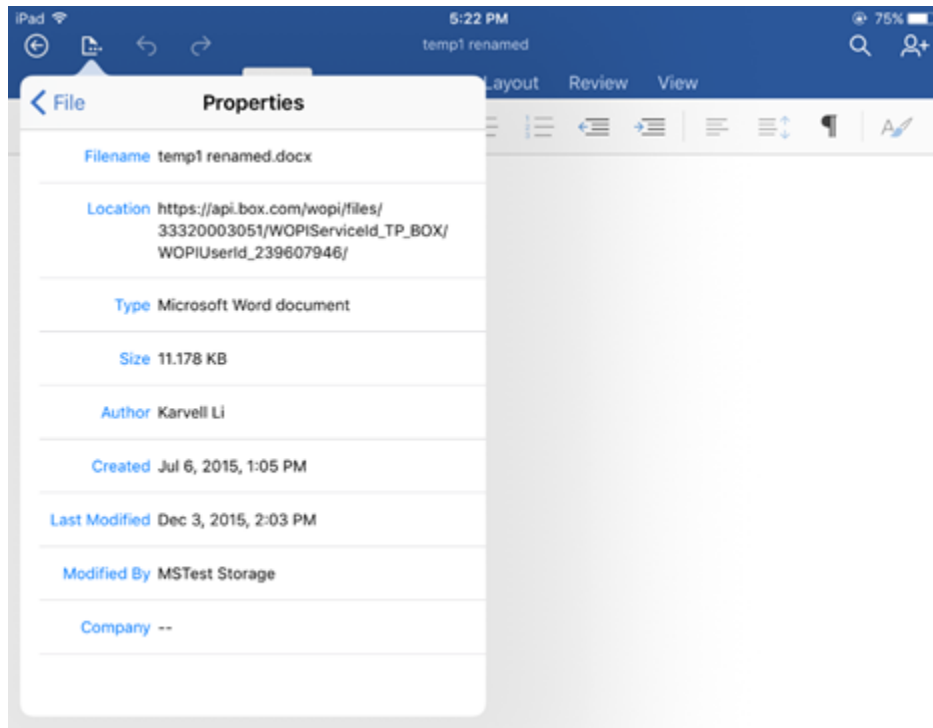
iPad 5:22 PM 75%

temp1 renamed

Layout Review View

File Properties

Filename temp1 renamed.docx

Location https://api.box.com/wopi/files/33320003051/WOPIServiceId_TP_BOX/WOPIUserId_239607946/

Type Microsoft Word document

Size 11.178 KB

Author Karvell Li

Created Jul 6, 2015, 1:05 PM

Last Modified Dec 3, 2015, 2:03 PM

Modified By MSTest Storage

Company --